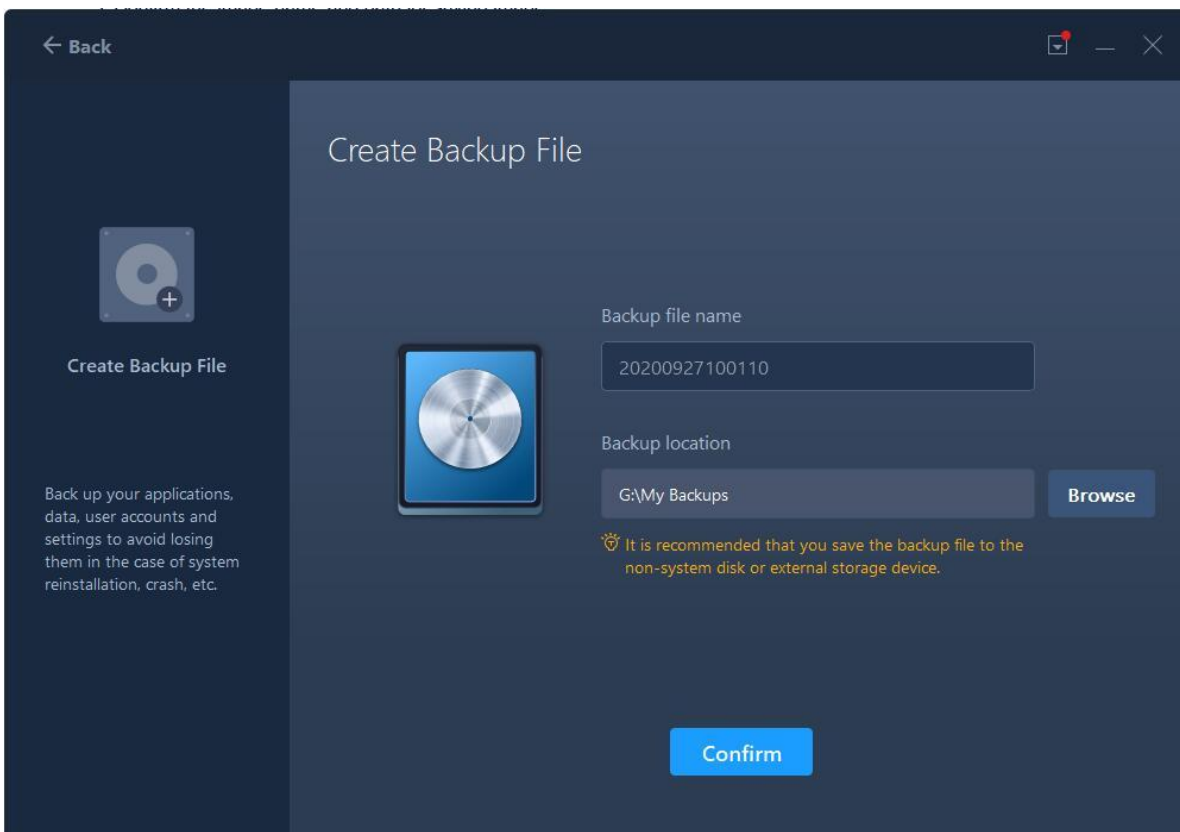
← Back

Create Backup File

Back up your applications, data, user accounts and settings to avoid losing them in the case of system reinstallation, crash, etc.

Create Backup File

Backup file name

20200927100110

Backup location

G:\My Backups

Browse

It is recommended that you save the backup file to the non-system disk or external storage device.

Confirm